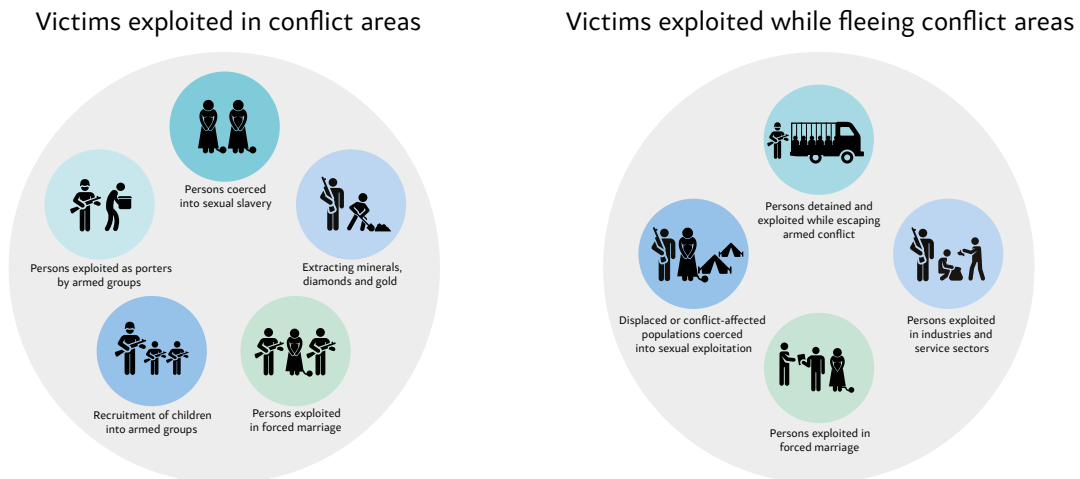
Victims exploited in conflict areas

Persons coerced into sexual slavery

Persons exploited as porters by armed groups

Extracting minerals, diamonds and gold

Recruitment of children into armed groups

Persons exploited in forced marriage

Victims exploited while fleeing conflict areas

Persons detained and exploited while escaping armed conflict

Displaced or conflict-affected populations coerced into sexual exploitation

Persons exploited in industries and service sectors

Persons exploited in forced marriage